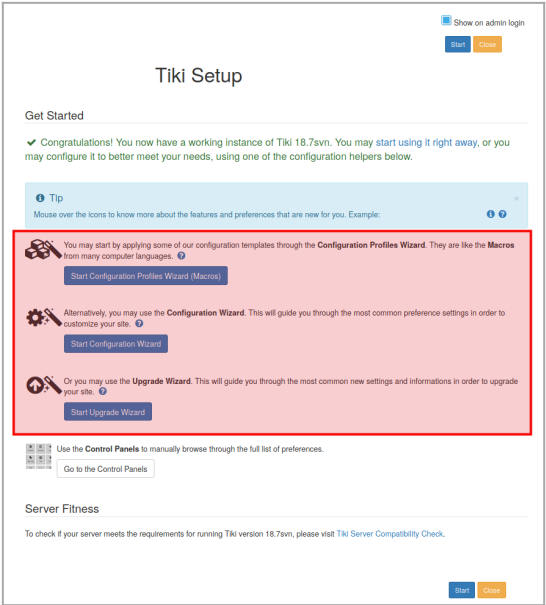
Show on admin login

Start Close

Tiki Setup

Get Started

✔ Congratulations! You now have a working instance of Tiki 18.7svn. You may start using it right away, or you may configure it to better meet your needs, using one of the configuration helpers below.

Tip

×

Mouse over the icons to know more about the features and preferences that are new for you. Example:

You may start by applying some of our configuration templates through the **Configuration Profiles Wizard**. They are like the **Macros** from many computer languages.

Start Configuration Profiles Wizard (Macros)

Alternatively, you may use the **Configuration Wizard**. This will guide you through the most common preference settings in order to customize your site.

Start Configuration Wizard

Or you may use the **Upgrade Wizard**. This will guide you through the most common new settings and informations in order to upgrade your site.

Start Upgrade Wizard

Use the **Control Panels** to manually browse through the full list of preferences.

Go to the Control Panels

Server Fitness

To check if your server meets the requirements for running Tiki version 18.7svn, please visit Tiki Server Compatibility Check.

Start Close